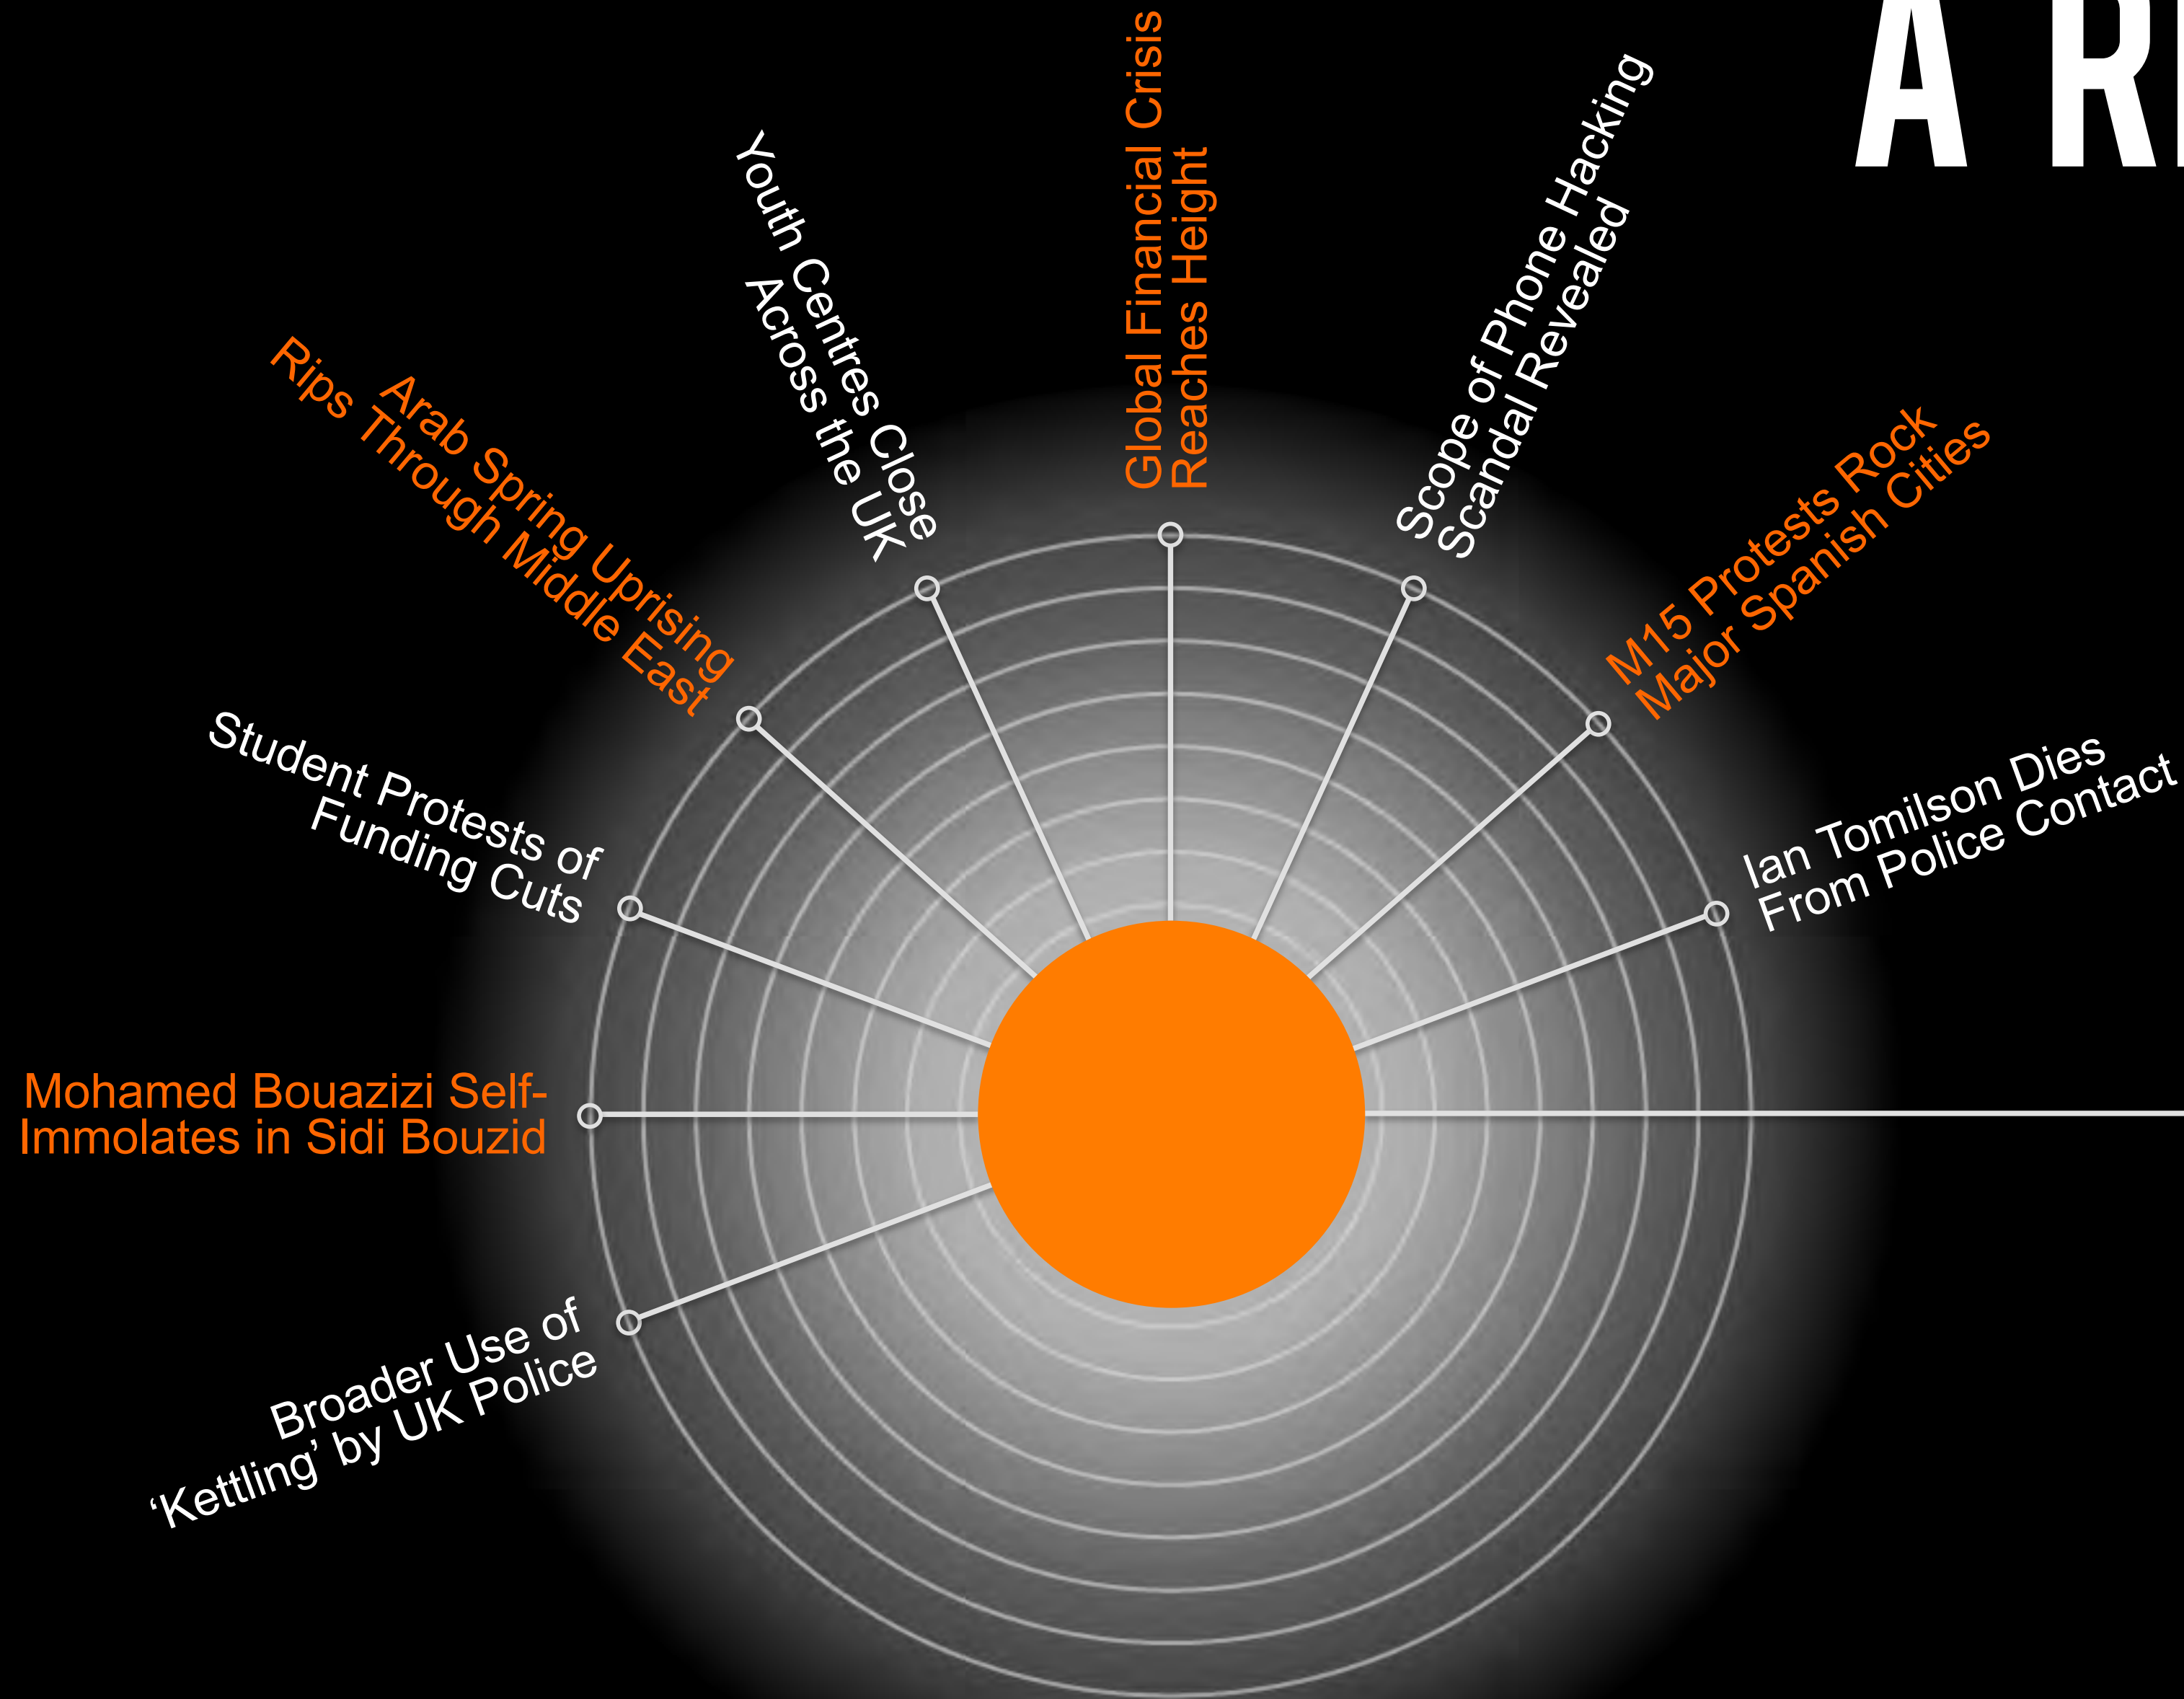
A R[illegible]

Mohamed Bouazizi Self-Immolates in Sidi Bouzid

Student Protests of Funding Cuts

Arab Spring Uprising Rips Through Middle East

Youth Centres Close Across the UK

Global Financial Crisis Reaches Height

Scope of Phone Hacking Scandal Revealed

M15 Protests Rock Major Spanish Cities

Ian Tomilson Dies From Police Contact

Broader Use of 'Kettling' by UK Police